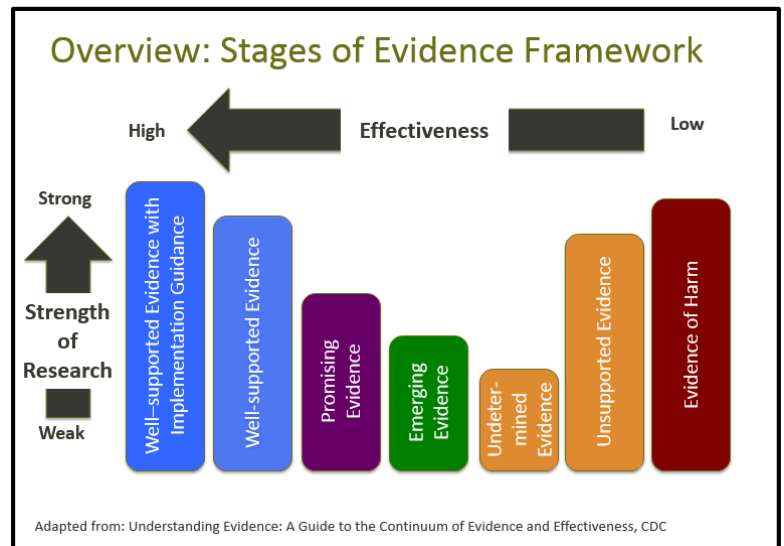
Overview: Stages of Evidence Framework

High

Effectiveness

Low

Strong

Strength of Research

Weak

Well–supported Evidence with Implementation Guidance

Well-supported Evidence

Promising Evidence

Emerging Evidence

Undetermined Evidence

Unsupported Evidence

Evidence of Harm

Adapted from: Understanding Evidence: A Guide to the Continuum of Evidence and Effectiveness, CDC